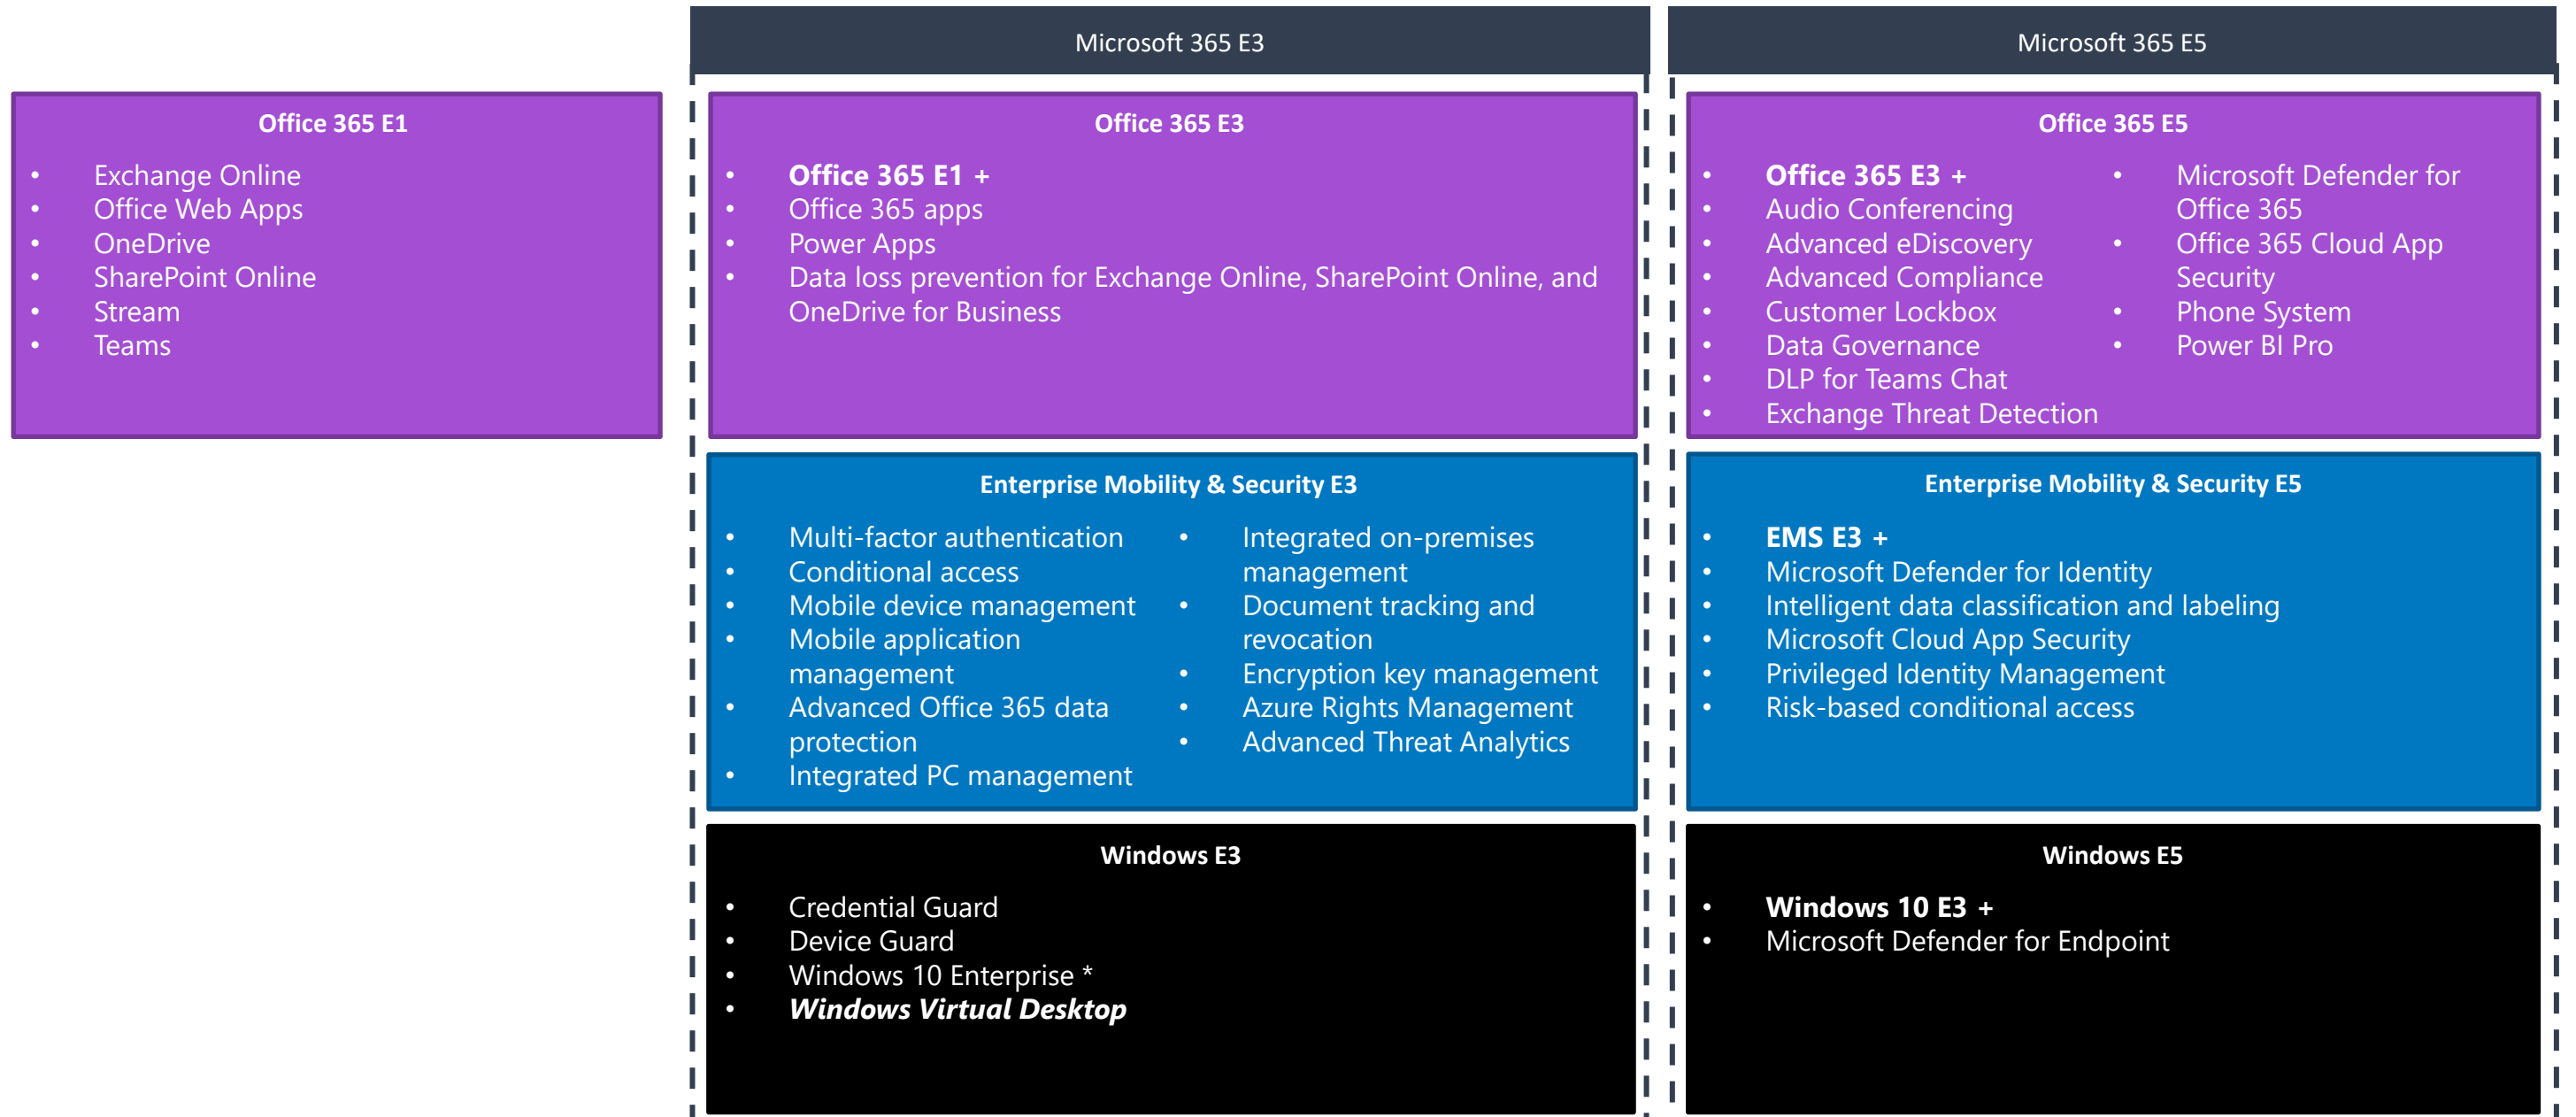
Office 365 E1

- Exchange Online
- Office Web Apps
- OneDrive
- SharePoint Online
- Stream
- Teams

Microsoft 365 E3

Office 365 E3

- **Office 365 E1 +**
- Office 365 apps
- Power Apps
- Data loss prevention for Exchange Online, SharePoint Online, and OneDrive for Business

Enterprise Mobility & Security E3

- Multi-factor authentication
- Conditional access
- Mobile device management
- Mobile application management
- Advanced Office 365 data protection
- Integrated PC management
- Integrated on-premises management
- Document tracking and revocation
- Encryption key management
- Azure Rights Management
- Advanced Threat Analytics

Windows E3

- Credential Guard
- Device Guard
- Windows 10 Enterprise *
- ***Windows Virtual Desktop***

Microsoft 365 E5

Office 365 E5

- **Office 365 E3 +**
- Audio Conferencing
- Advanced eDiscovery
- Advanced Compliance
- Customer Lockbox
- Data Governance
- DLP for Teams Chat
- Exchange Threat Detection
- Microsoft Defender for Office 365
- Office 365 Cloud App Security
- Phone System
- Power BI Pro

Enterprise Mobility & Security E5

- **EMS E3 +**
- Microsoft Defender for Identity
- Intelligent data classification and labeling
- Microsoft Cloud App Security
- Privileged Identity Management
- Risk-based conditional access

Windows E5

- **Windows 10 E3 +**
- Microsoft Defender for Endpoint